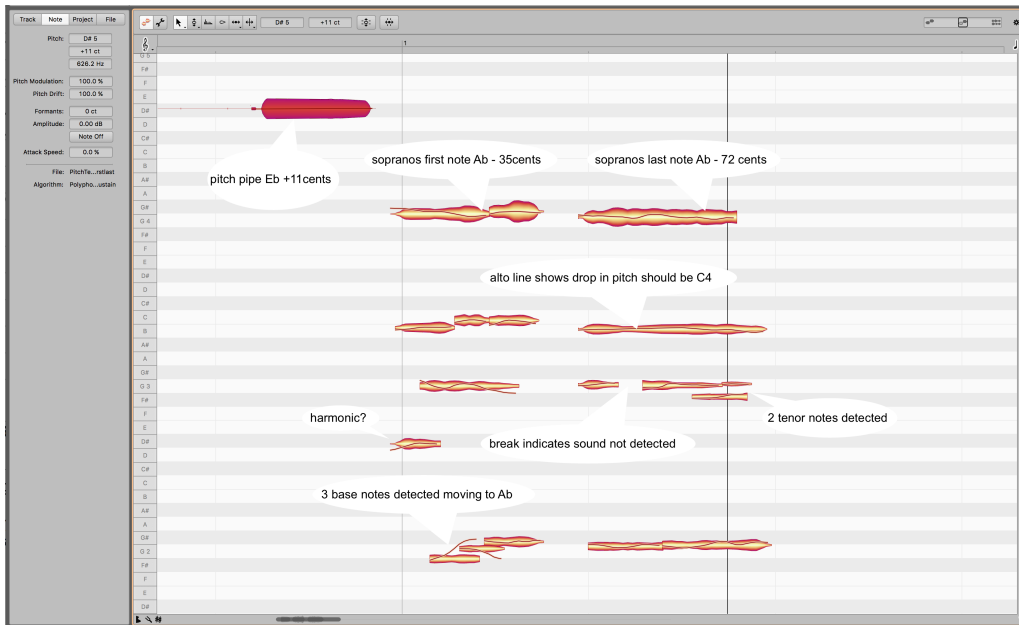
Track Note Project File

Pitch: D# 5
+11 ct
626.2 Hz

Pitch Modulation: 100.0 %
Pitch Drift: 100.0 %

Formants: 0 ct
Amplitude: 0.00 dB
Note Off

Attack Speed: 0.0 %

File: PitchTe...rstlast
Algorithm: Polypho...ustain

D# 5 +11 ct

1

F#
F
E
D#
D
C#
C
B
A#
A
G#
G 4
F#
F
E
D#
D
C#
C
B
A#
A
G#
G 3
F#
F
E
D#
D
C#
C
B
A#
A
G#
G 2
F#
F
E
D#

pitch pipe Eb +11cents

sopranos first note Ab - 35cents

sopranos last note Ab - 72 cents

alto line shows drop in pitch should be C4

harmonic?

break indicates sound not detected

2 tenor notes detected

3 base notes detected moving to Ab